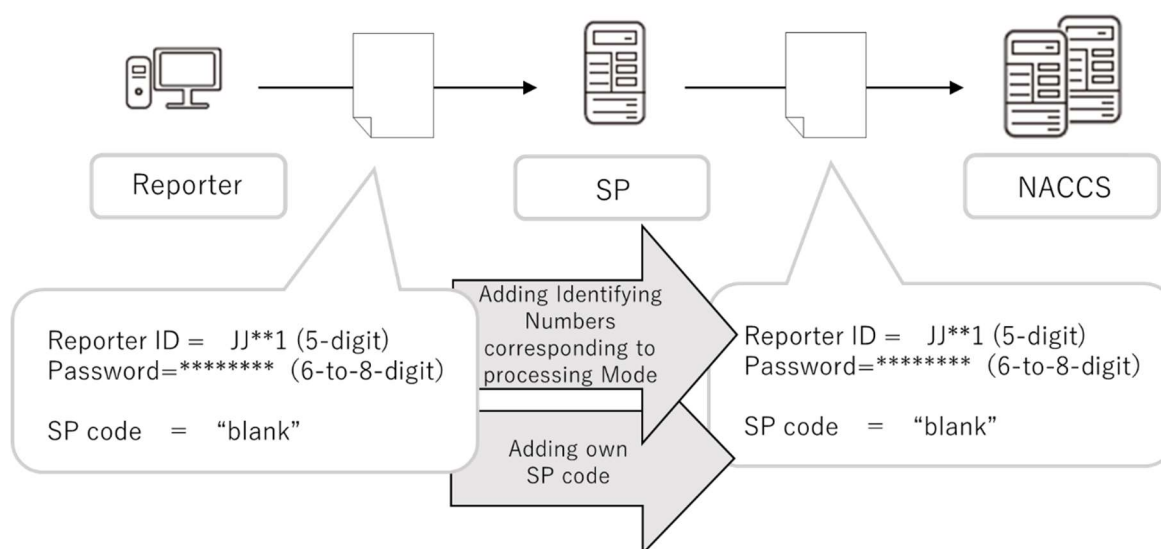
Reporter

SP

NACCS

Reporter ID = JJ**1 (5-digit)
Password=******** (6-to-8-digit)

SP code = “blank”

Adding Identifying Numbers corresponding to processing Mode

Adding own SP code

Reporter ID = JJ**1 (5-digit)
Password=******** (6-to-8-digit)

SP code = “blank”